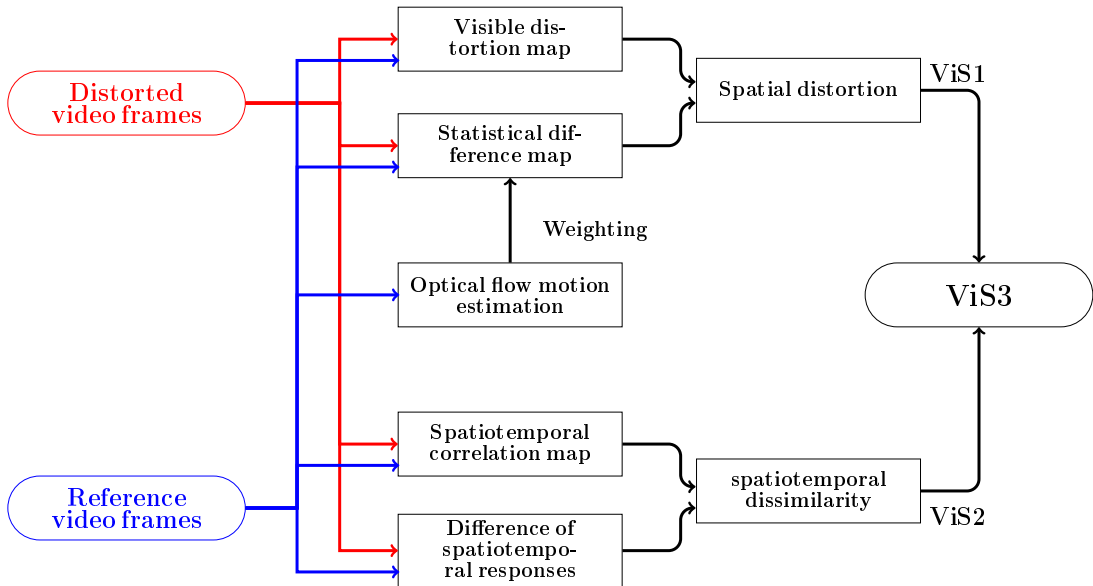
Distorted video frames

Reference video frames

Visible distortion map

Statistical difference map

Weighting

Optical flow motion estimation

Spatiotemporal correlation map

Difference of spatiotemporal responses

Spatial distortion

ViS1

spatiotemporal dissimilarity

ViS2

ViS3